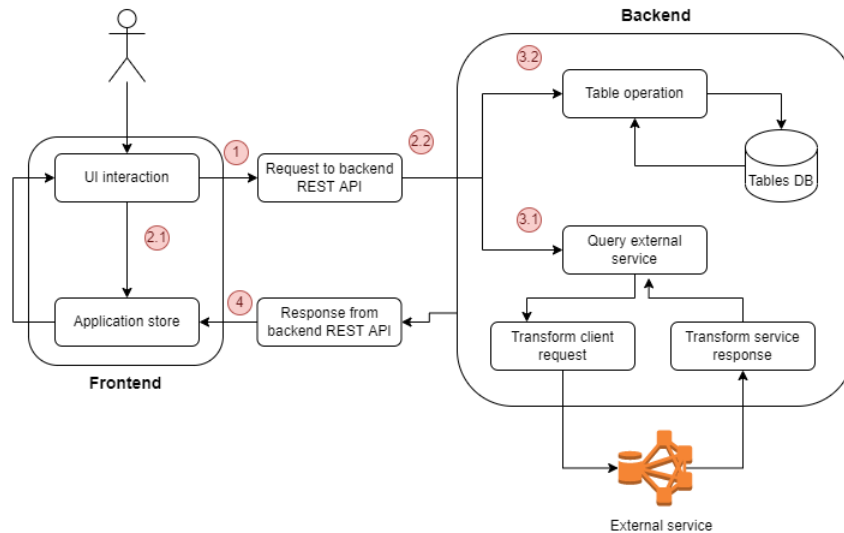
Backend

3.2

Table operation

Tables DB

1

UI interaction

Request to backend REST API

2.2

2.1

3.1

Query external service

4

Application store

Response from backend REST API

Transform client request

Transform service response

Frontend

External service